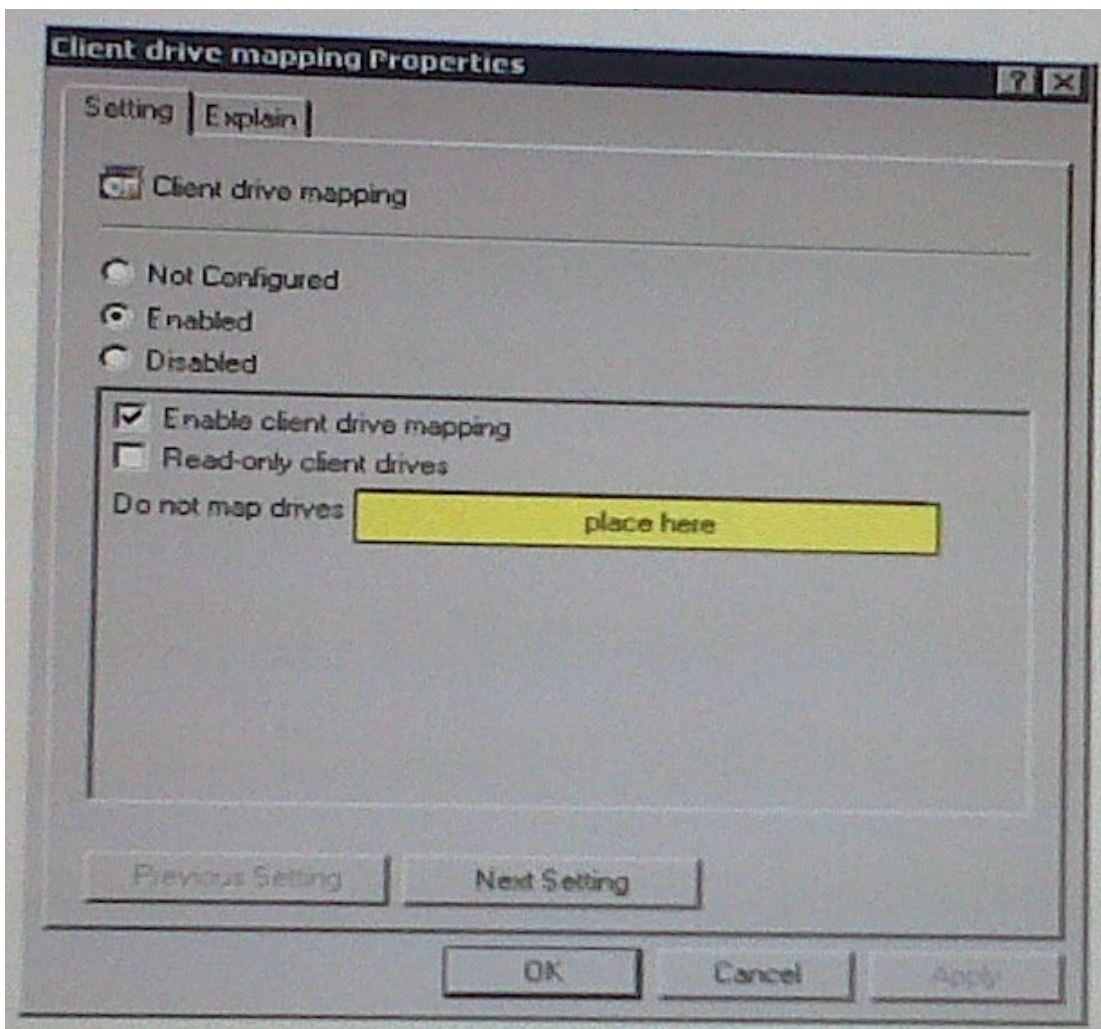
Client drive mapping Properties

?

Setting

Explain

Client drive mapping

Not Configured

Enabled

Disabled

Enable client drive mapping

Read-only client drives

Do not map drives

place here

Previous Setting

Next Setting

OK

Cancel

Apply